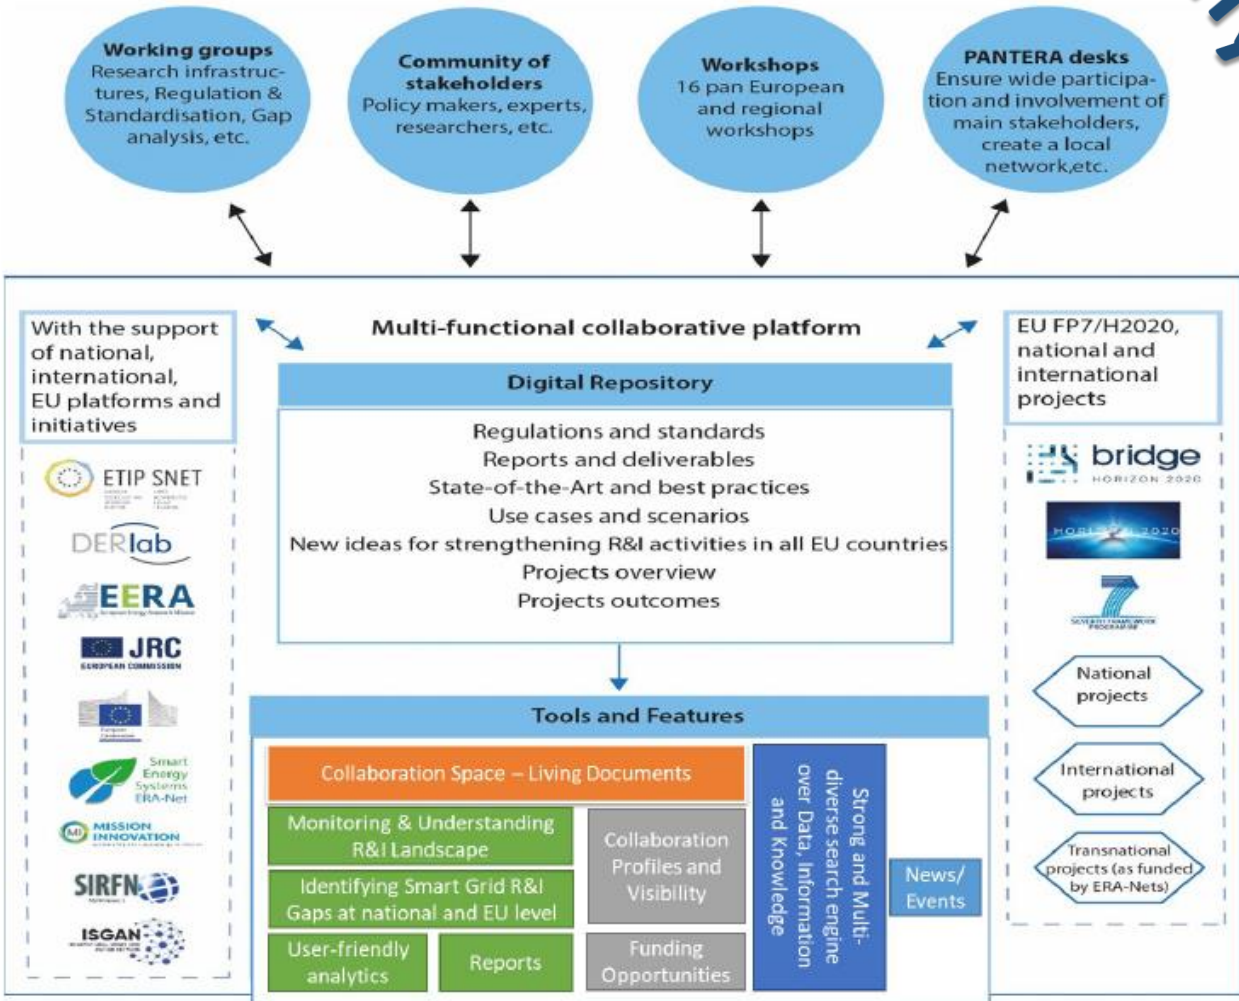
Working groups
Research infrastructures, Regulation & Standardisation, Gap analysis, etc.

Community of stakeholders
Policy makers, experts, researchers, etc.

Workshops
16 pan European and regional workshops

PANTERA desks
Ensure wide participation and involvement of main stakeholders, create a local network,etc.

With the support of national, international, EU platforms and initiatives

ETIP SNET

DERlab

EERA

JRC
EUROPEAN COMMISSION

Smart Energy Systems ERA-Net

MISSION INNOVATION

SIRFN

ISGAN

Multi-functional collaborative platform

Digital Repository

Regulations and standards
Reports and deliverables
State-of-the-Art and best practices
Use cases and scenarios
New ideas for strengthening R&I activities in all EU countries
Projects overview
Projects outcomes

Tools and Features

Collaboration Space – Living Documents

Monitoring & Understanding R&I Landscape

Identifying Smart Grid R&I Gaps at national and EU level

User-friendly analytics

Reports

Collaboration Profiles and Visibility

Funding Opportunities

Strong and Multi-diverse search engine over Data, Information and Knowledge

News/ Events

EU FP7/H2020, national and international projects

bridge
HORIZON 2020

HORIZON 2020

National projects

International projects

Transnational projects (as funded by ERA-Nets)